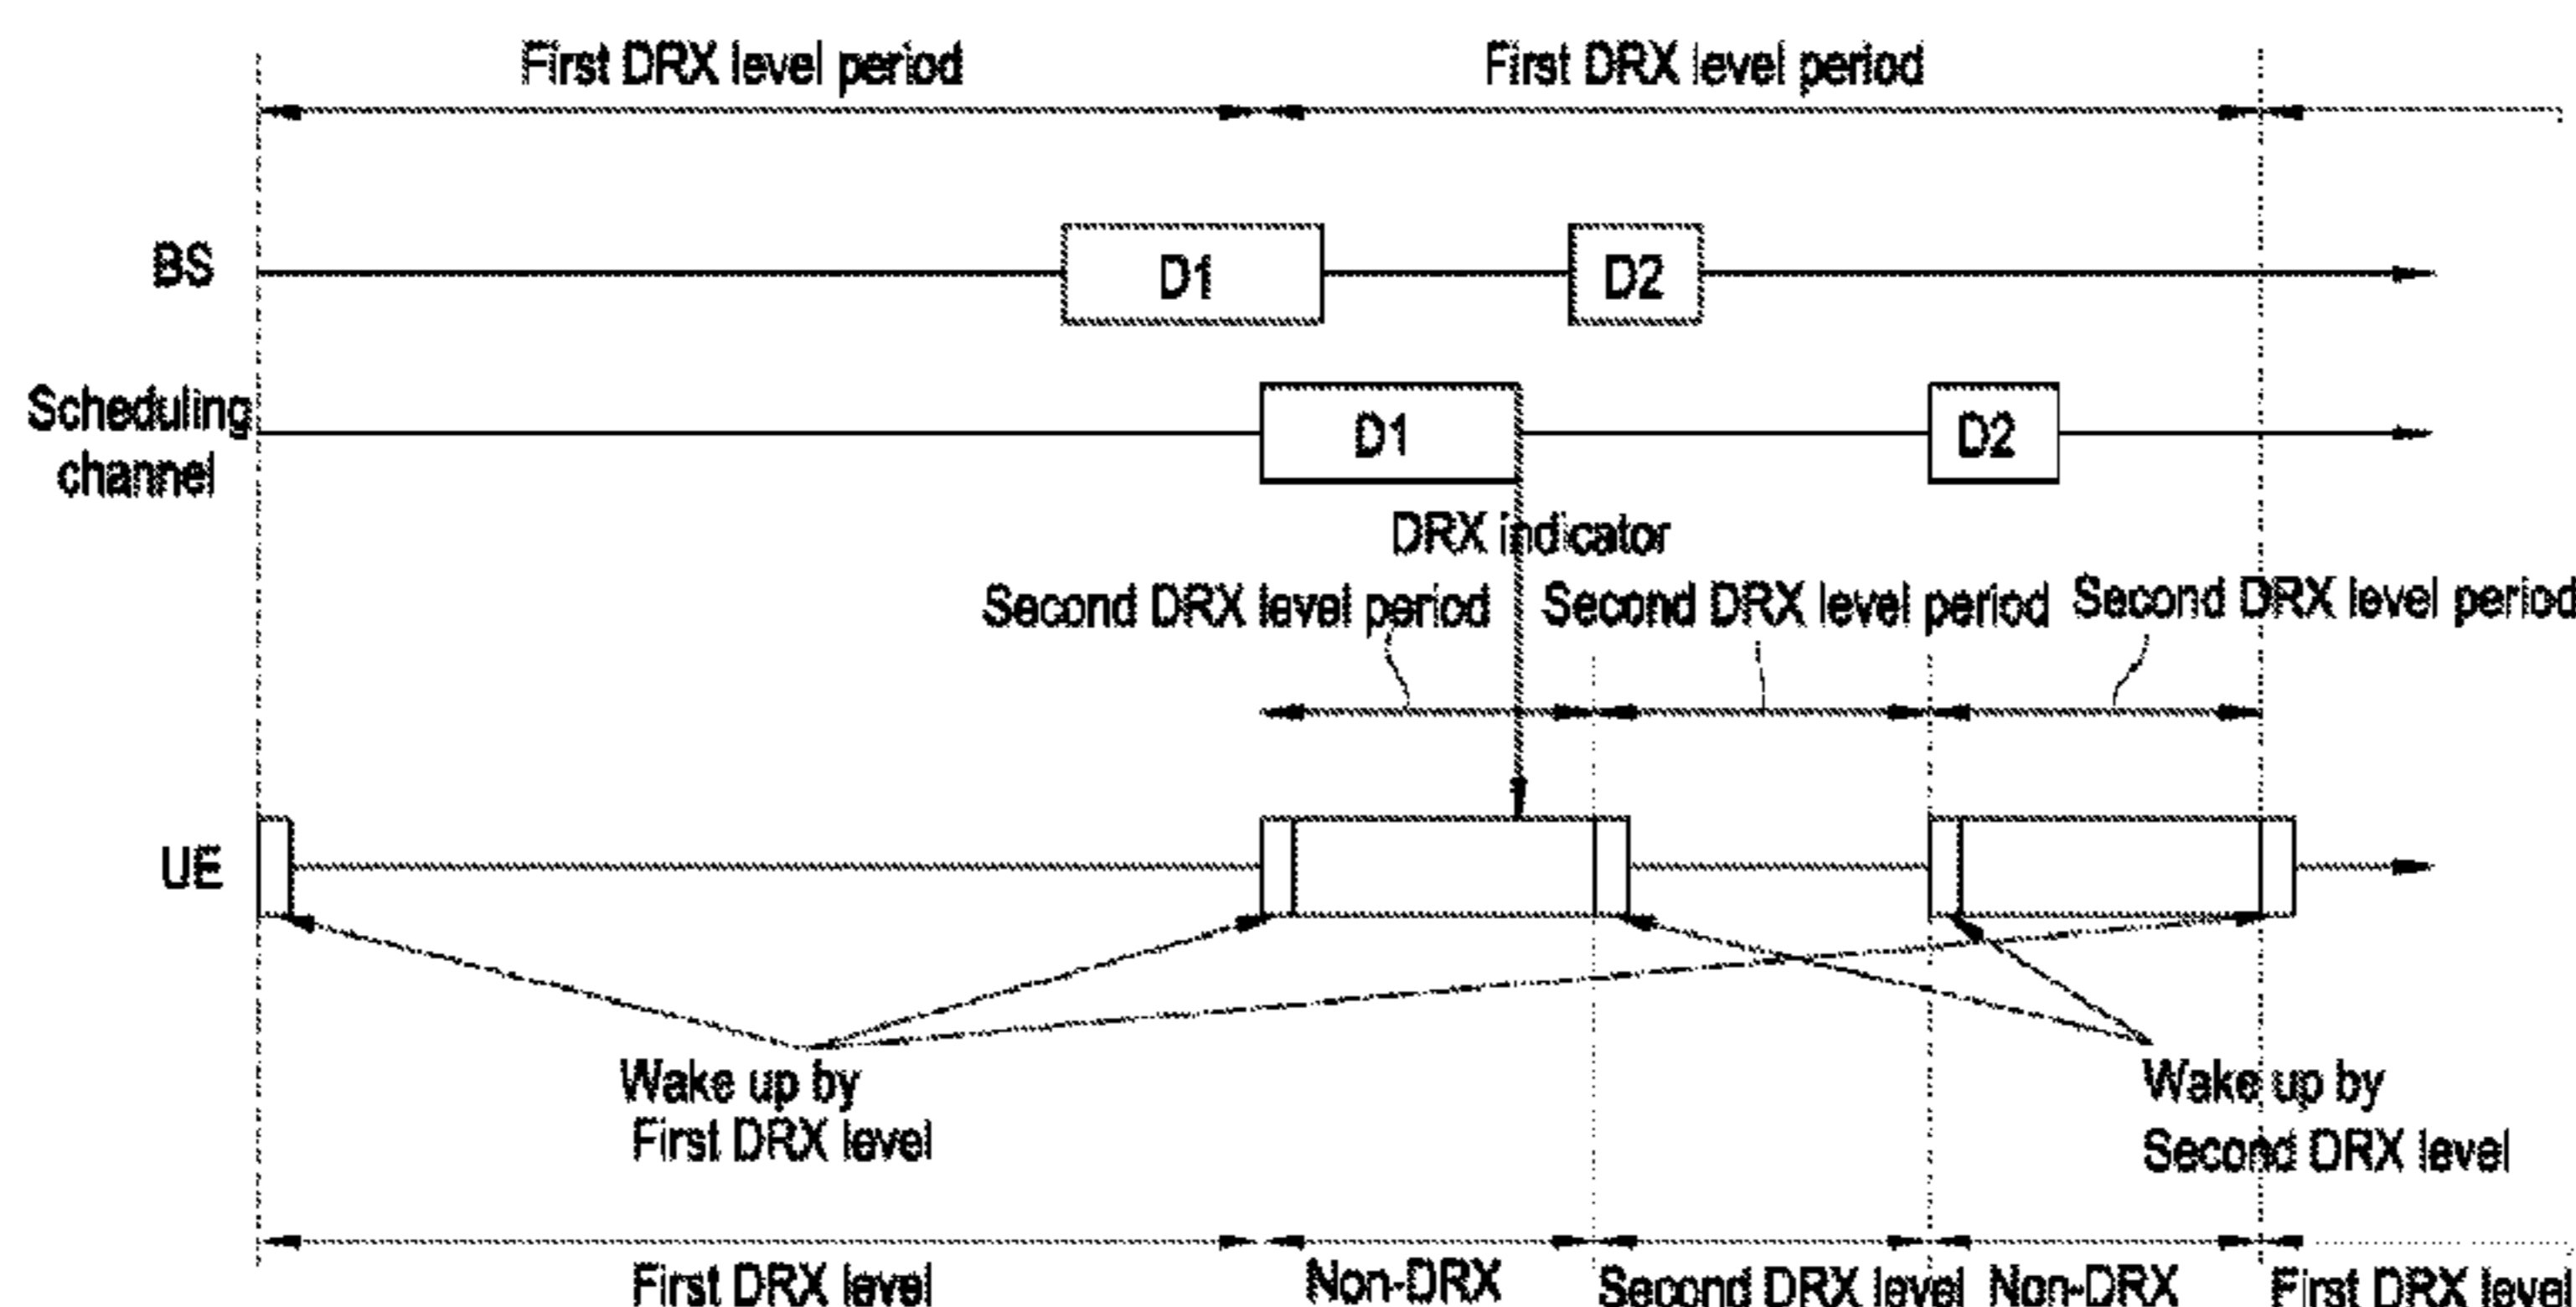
First DRX level period
First DRX level period
BS
D1
D2
Scheduling channel
D1
D2
DRX indicator
Second DRX level period
Second DRX level period
Second DRX level period
UE
Wake up by First DRX level
Wake up by Second DRX level
First DRX level
Non-DRX
Second DRX level
Non-DRX
First DRX level